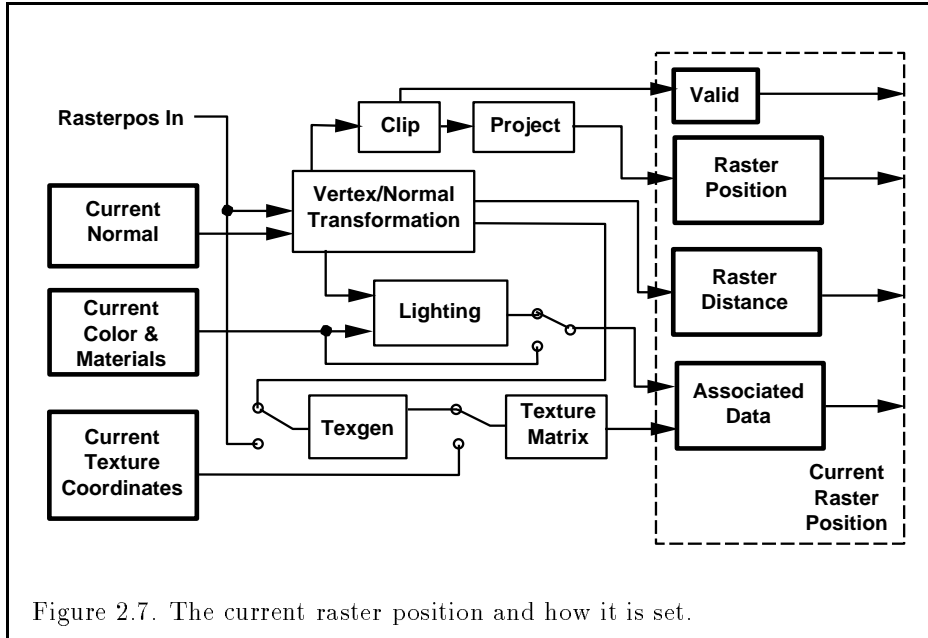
Rasterpos In

Current Normal

Current Color & Materials

Current Texture Coordinates

Clip

Project

Vertex/Normal Transformation

Lighting

Texgen

Texture Matrix

Valid

Raster Position

Raster Distance

Associated Data

Current Raster Position

Figure 2.7. The current raster position and how it is set.